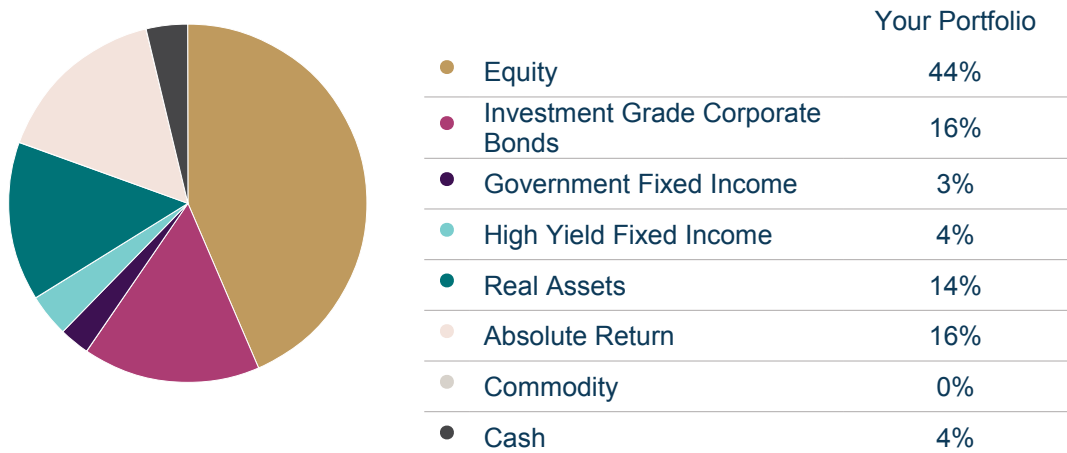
| | Your Portfolio |
|---|---|
| Equity | 44% |
| Investment Grade Corporate Bonds | 16% |
| Government Fixed Income | 3% |
| High Yield Fixed Income | 4% |
| Real Assets | 14% |
| Absolute Return | 16% |
| Commodity | 0% |
| Cash | 4% |